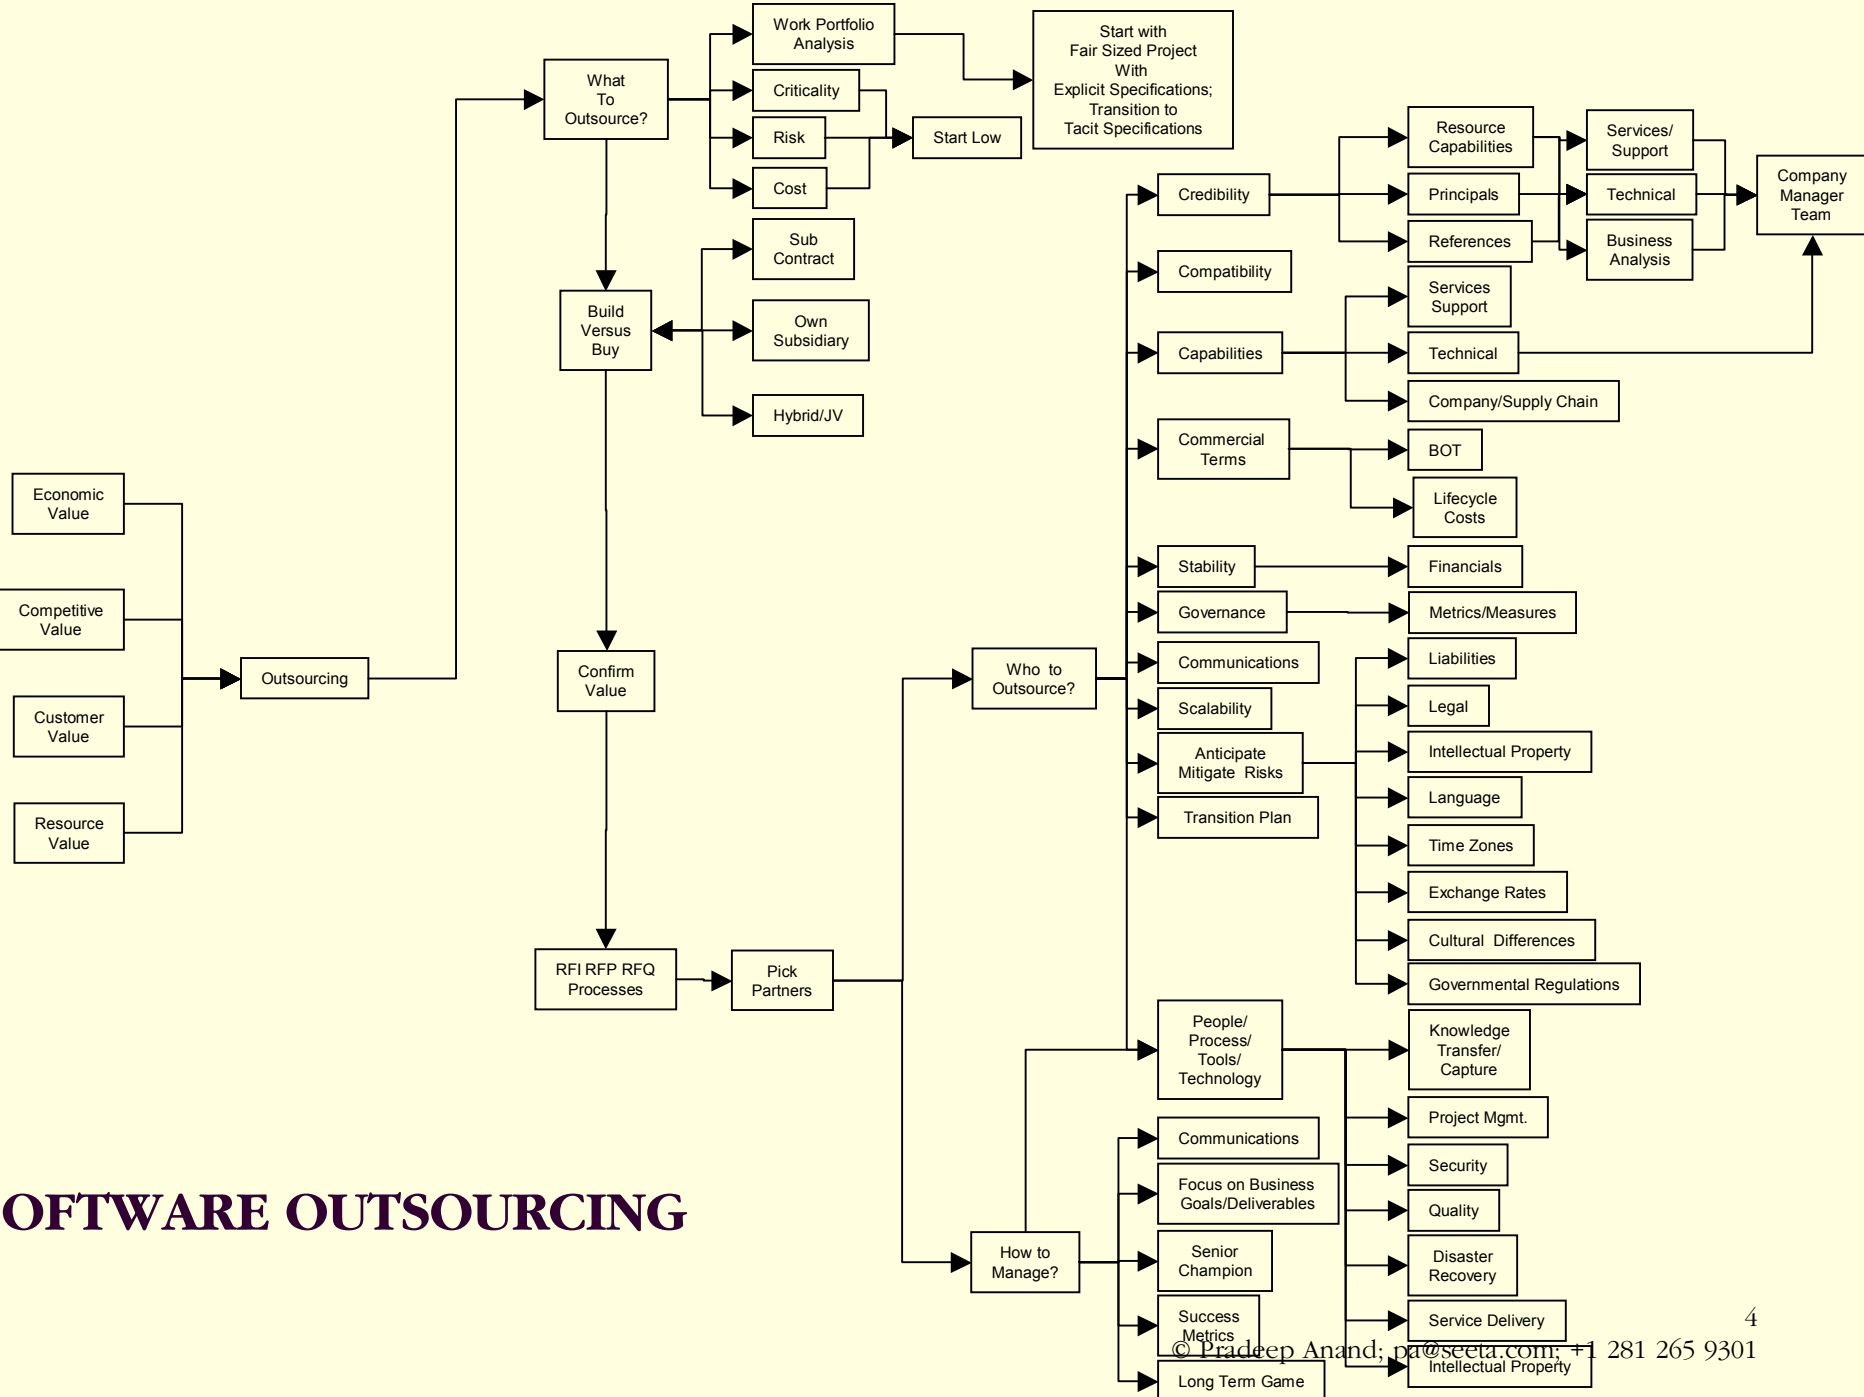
Economic Value

Competitive Value

Customer Value

Resource Value

Outsourcing

What To Outsource?

Work Portfolio Analysis

Criticality

Risk

Cost

Start Low

Start with Fair Sized Project With Explicit Specifications; Transition to Tacit Specifications

Build Versus Buy

Sub Contract

Own Subsidiary

Hybrid/JV

Confirm Value

RFI RFP RFQ Processes

Pick Partners

Who to Outsource?

Credibility

Resource Capabilities

Principals

References

Services/ Support

Technical

Business Analysis

Company Manager Team

Compatibility

Capabilities

Services Support

Technical

Company/Supply Chain

Commercial Terms

BOT

Lifecycle Costs

Stability

Financials

Governance

Metrics/Measures

Communications

Scalability

Anticipate Mitigate Risks

Transition Plan

Liabilities

Legal

Intellectual Property

Language

Time Zones

Exchange Rates

Cultural Differences

Governmental Regulations

How to Manage?

People/ Process/ Tools/ Technology

Communications

Focus on Business Goals/Deliverables

Senior Champion

Success Metrics

Long Term Game

Knowledge Transfer/ Capture

Project Mgmt.

Security

Quality

Disaster Recovery

Service Delivery

Intellectual Property

OFTWARE OUTSOURCING

4

© Pradeep Anand; pa@seeta.com; +1 281 265 9301